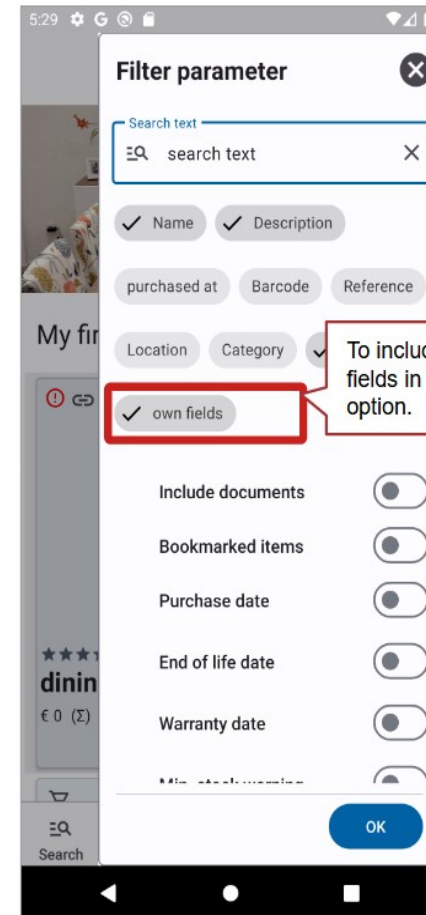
5:29

Filter parameter

Search text
search text

Name
Description
purchased at
Barcode
Reference
Location
Category
own fields

To incluc
fields in
option.

My fir

dinin
€ 0 (Σ)

Include documents
Bookmarked items
Purchase date
End of life date
Warranty date
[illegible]

Search

OK